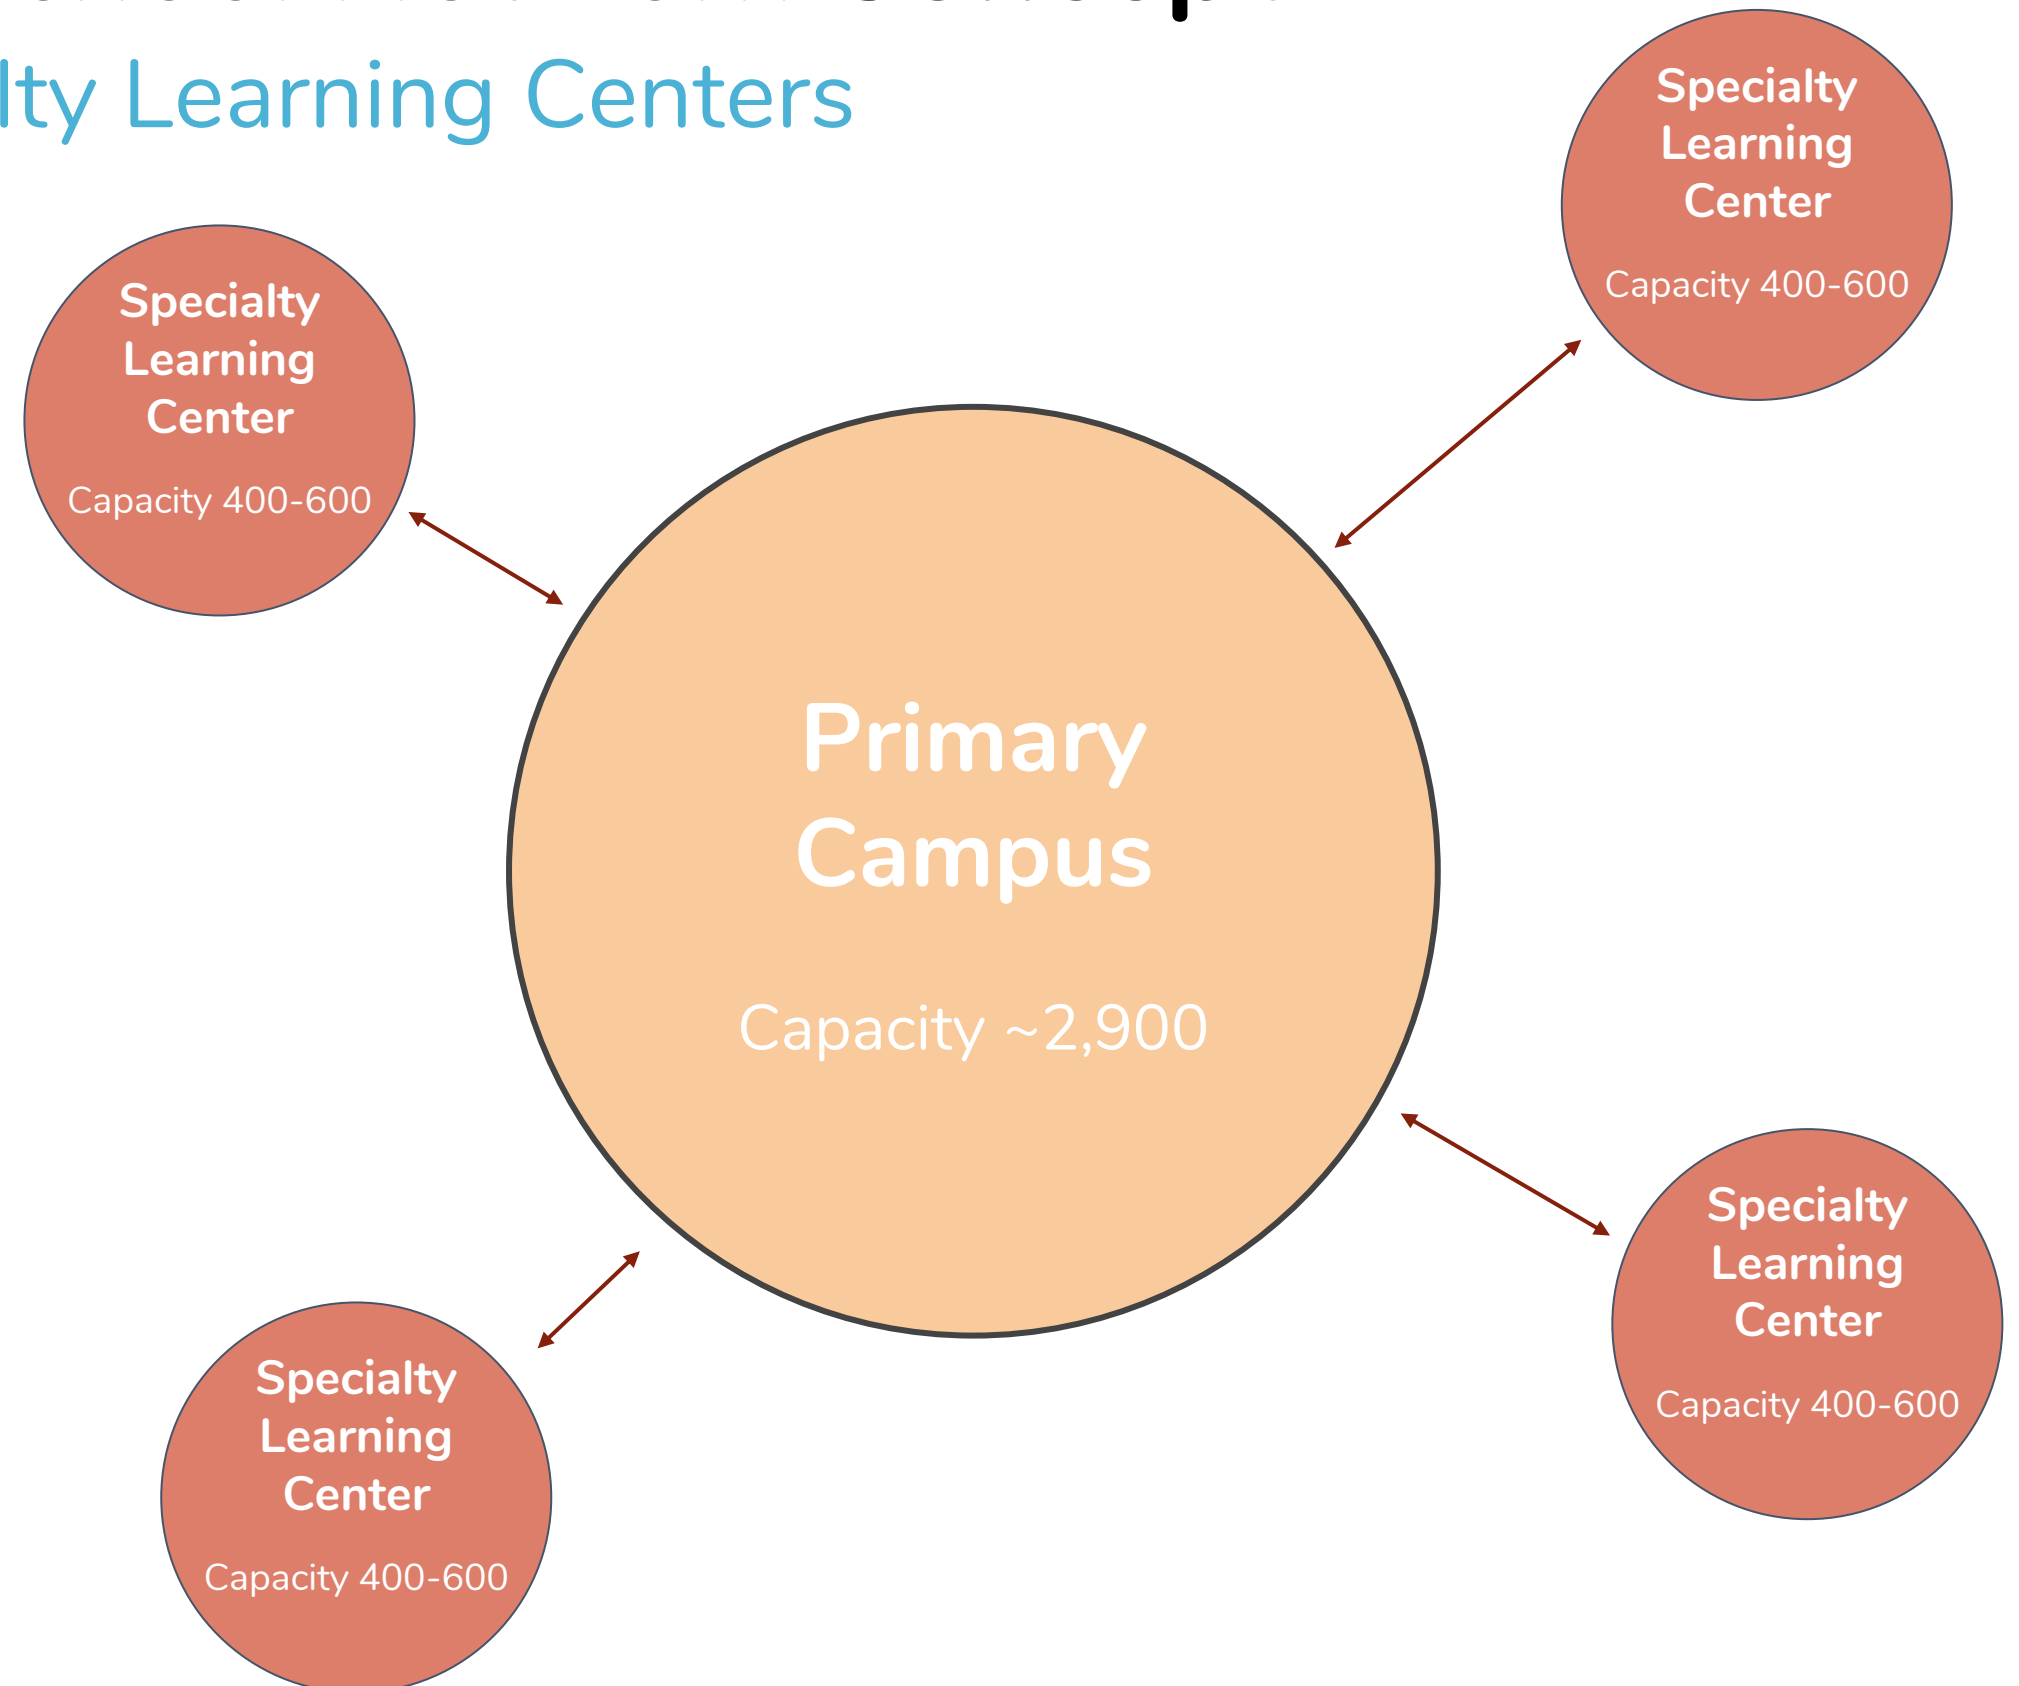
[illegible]

lty Learning Centers

Specialty Learning Center

Capacity 400-600

Specialty Learning Center

Capacity 400-600

Primary Campus

Capacity ~2,900

Specialty Learning Center

Capacity 400-600

Specialty Learning Center

Capacity 400-600